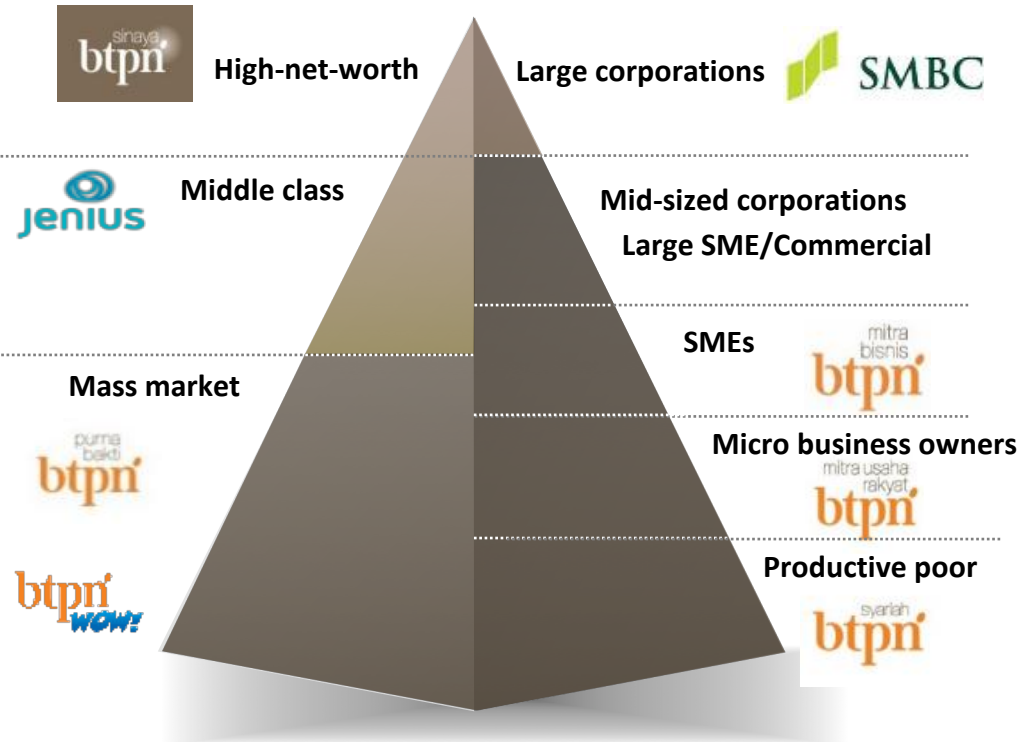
sinaya btpn

High-net-worth

Large corporations

SMBC

Jenius

Middle class

Mid-sized corporations

Large SME/Commercial

SMEs

mitra bisnis btpn

Mass market

purna bakti btpn

Micro business owners

mitra usaha rakyat btpn

btpn wow!

Productive poor

syariah btpn